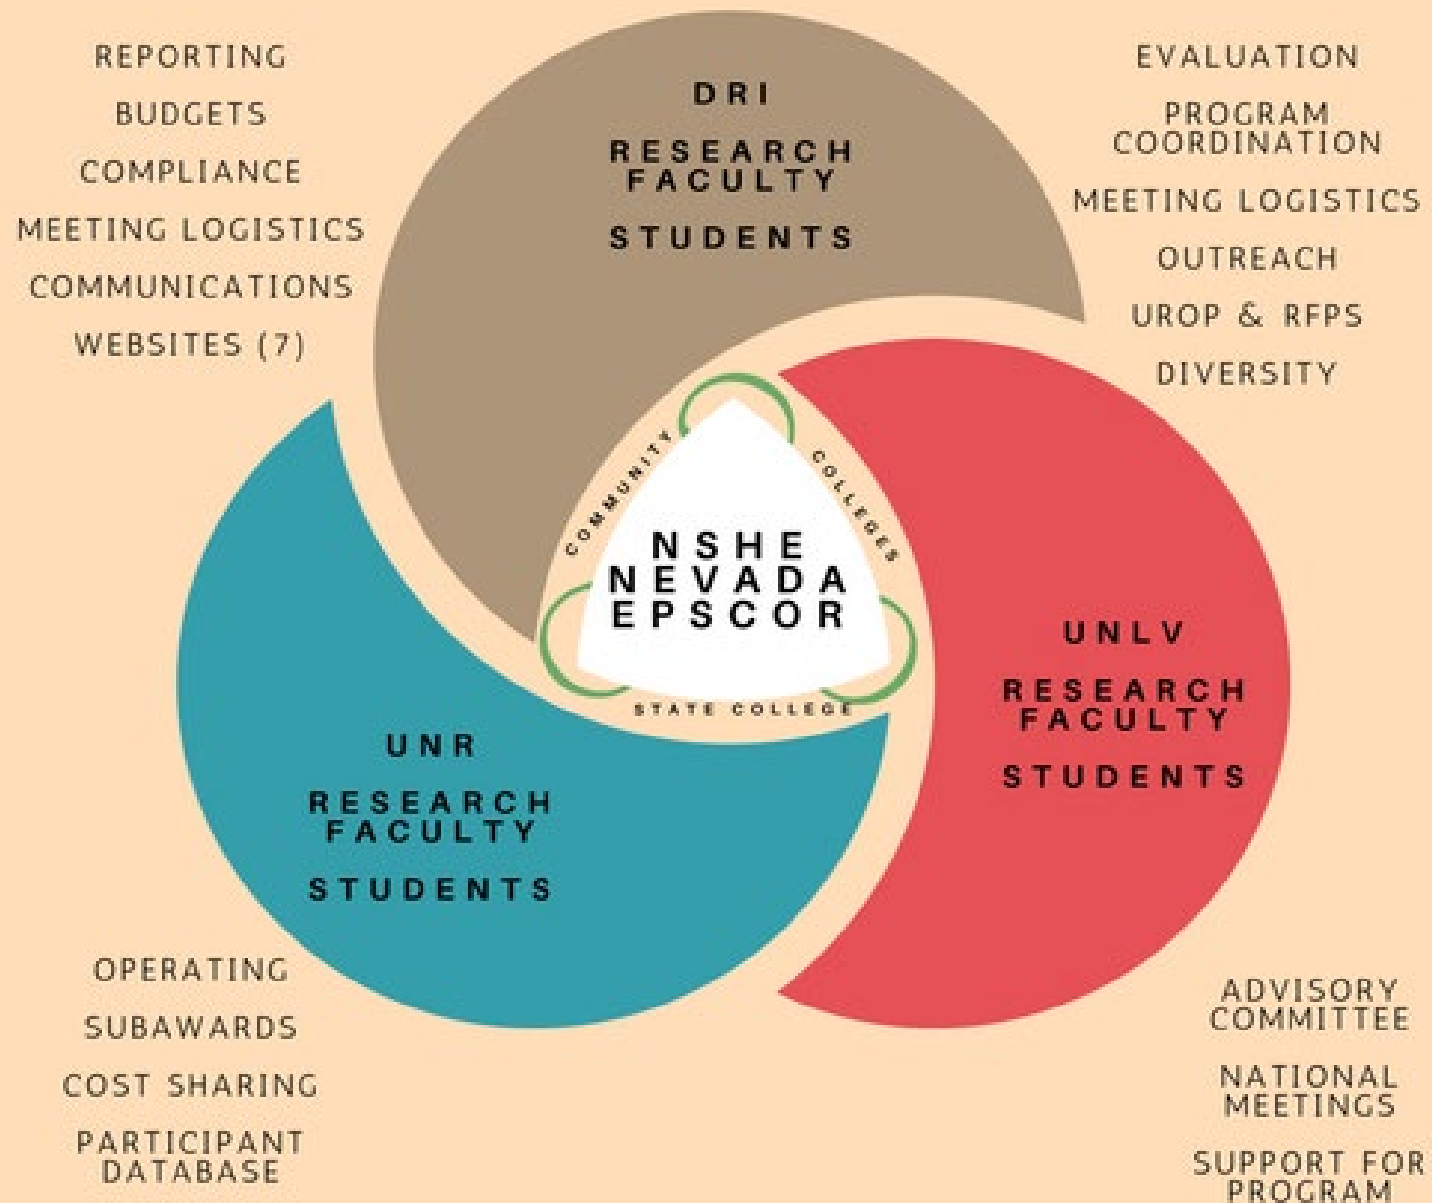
REPORTING

BUDGETS

COMPLIANCE

MEETING LOGISTICS

COMMUNICATIONS

WEBSITES (7)

DRI

RESEARCH FACULTY

STUDENTS

EVALUATION

PROGRAM COORDINATION

MEETING LOGISTICS

OUTREACH

UROP & RFPS

DIVERSITY

COMMUNITY

COLLEGES

NSHE NEVADA EPSCOR

STATE COLLEGE

UNLV

RESEARCH FACULTY

STUDENTS

UNR

RESEARCH FACULTY

STUDENTS

OPERATING

SUBAWARDS

COST SHARING

PARTICIPANT DATABASE

ADVISORY COMMITTEE

NATIONAL MEETINGS

SUPPORT FOR PROGRAM